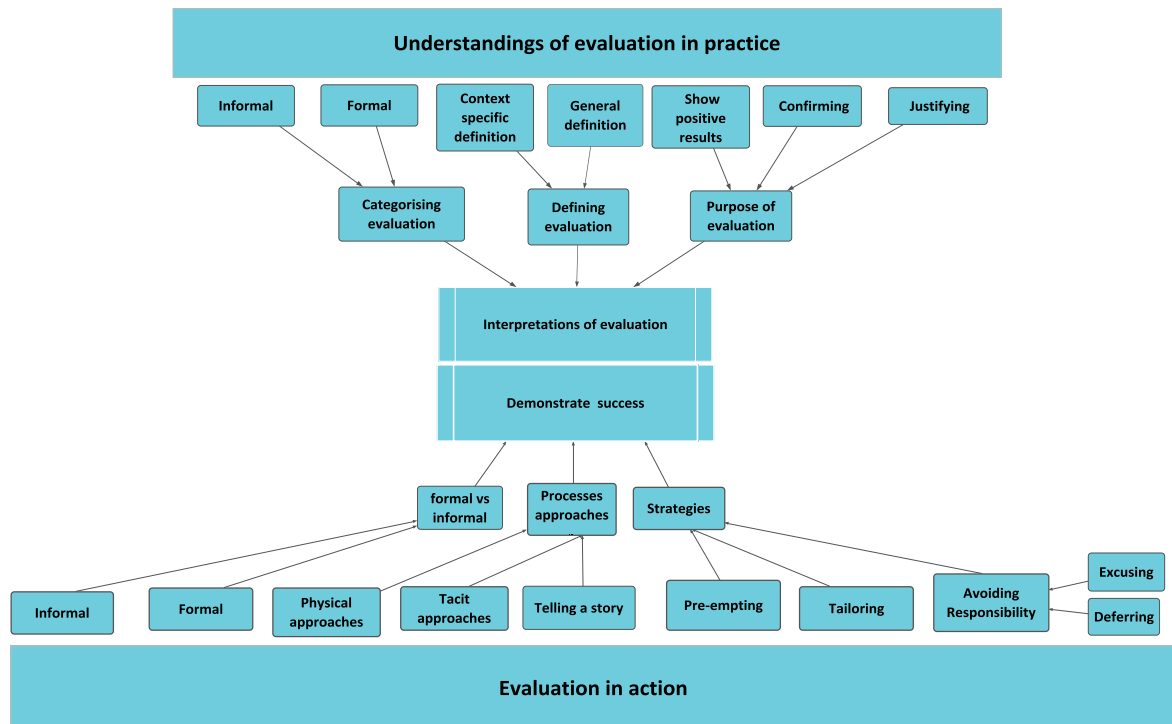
Understandings of evaluation in practice

Informal

Formal

Context specific definition

General definition

Show positive results

Confirming

Justifying

Categorising evaluation

Defining evaluation

Purpose of evaluation

Interpretations of evaluation

Demonstrate success

formal vs informal

Processes approaches

Strategies

Informal

Formal

Physical approaches

Tacit approaches

Telling a story

Pre-empting

Tailoring

Avoiding Responsibility

Excusing

Deferring

Evaluation in action